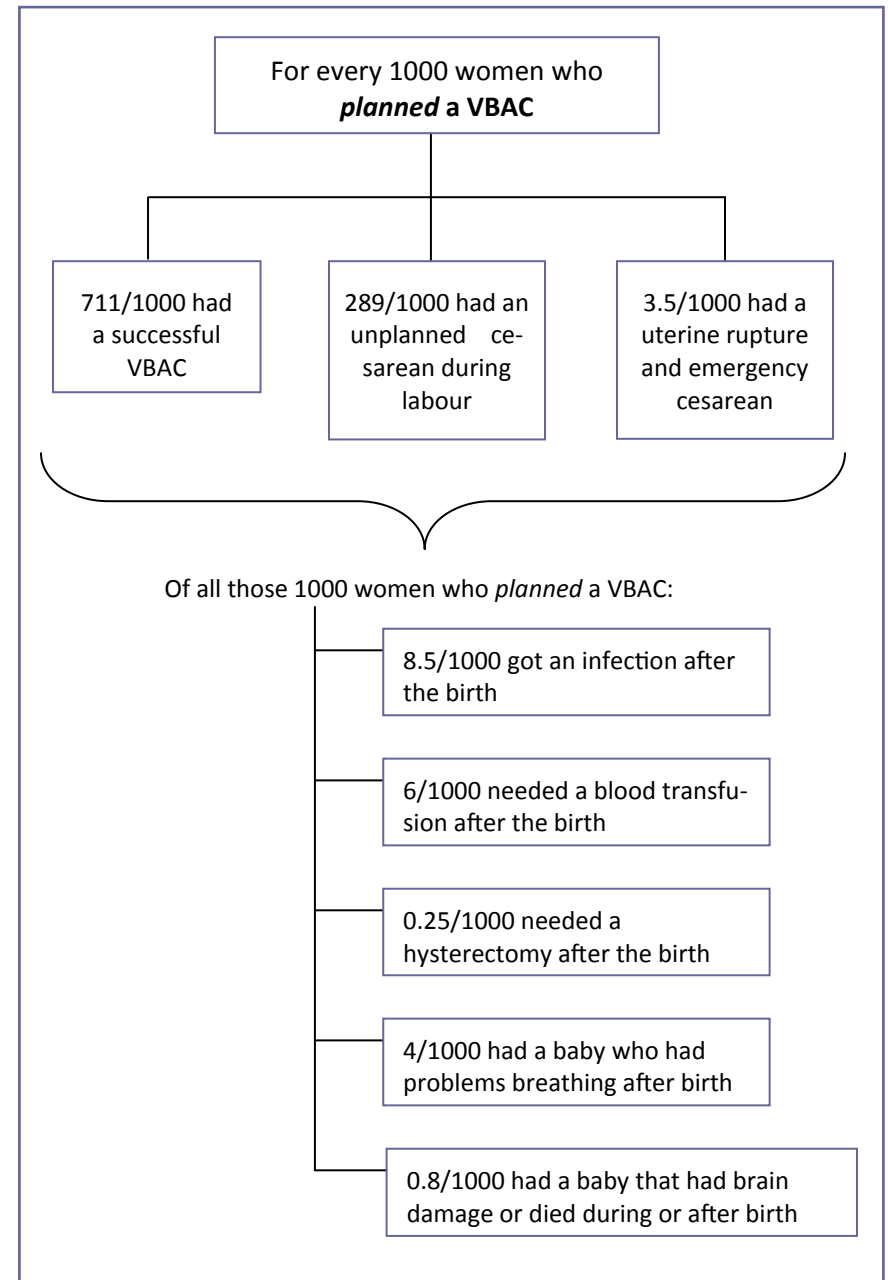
For every 1000 women who ***planned*** **a VBAC**

711/1000 had a successful VBAC

289/1000 had an unplanned cesarean during labour

3.5/1000 had a uterine rupture and emergency cesarean

Of all those 1000 women who *planned* a VBAC:

8.5/1000 got an infection after the birth

6/1000 needed a blood transfusion after the birth

0.25/1000 needed a hysterectomy after the birth

4/1000 had a baby who had problems breathing after birth

0.8/1000 had a baby that had brain damage or died during or after birth